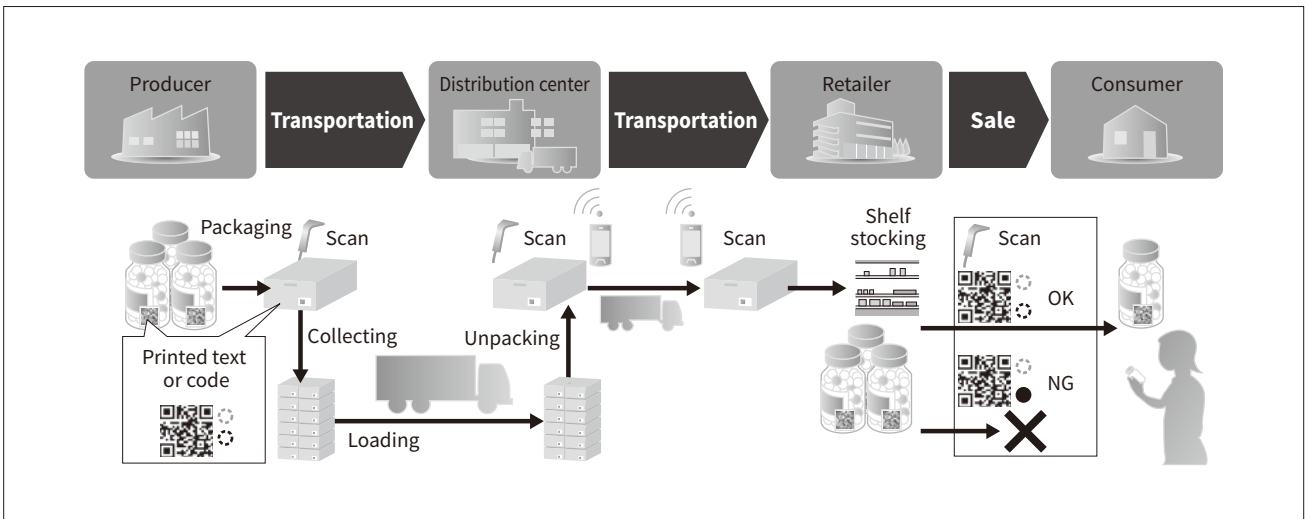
Producer

Transportation

Distribution center

Transportation

Retailer

Sale

Consumer

Packaging

Scan

Printed text or code

Collecting

Loading

Unpacking

Scan

Scan

Shelf stocking

Scan

OK

NG